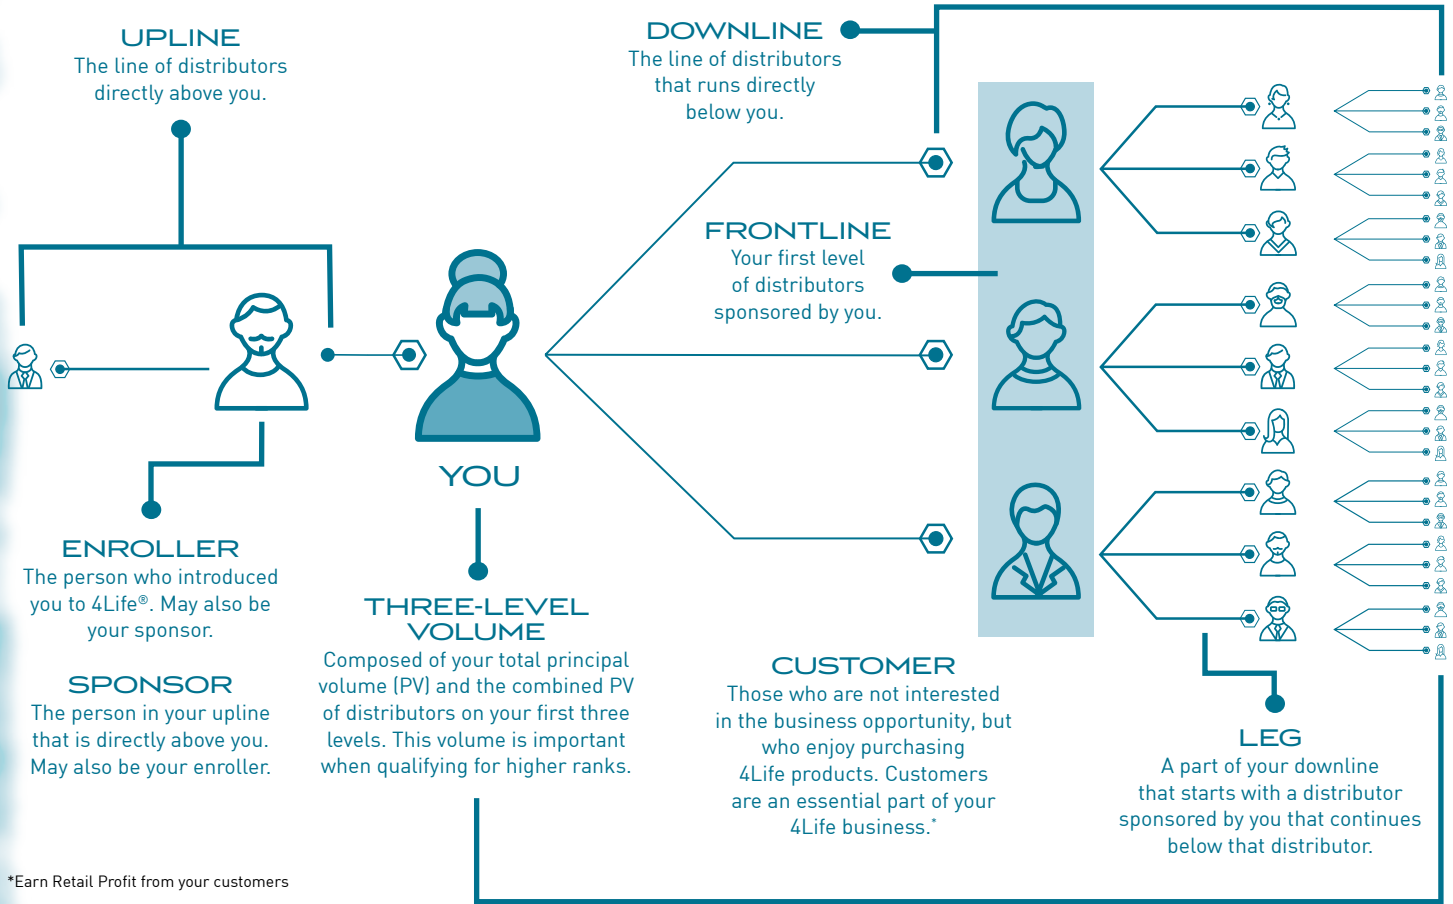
UPLINE
The line of distributors directly above you.

DOWNLINE
The line of distributors that runs directly below you.

FRONTLINE
Your first level of distributors sponsored by you.

YOU

ENROLLER
The person who introduced you to 4Life®. May also be your sponsor.

SPONSOR
The person in your upline that is directly above you. May also be your enroller.

THREE-LEVEL VOLUME
Composed of your total principal volume (PV) and the combined PV of distributors on your first three levels. This volume is important when qualifying for higher ranks.

CUSTOMER
Those who are not interested in the business opportunity, but who enjoy purchasing 4Life products. Customers are an essential part of your 4Life business.*

LEG
A part of your downline that starts with a distributor sponsored by you that continues below that distributor.

*Earn Retail Profit from your customers